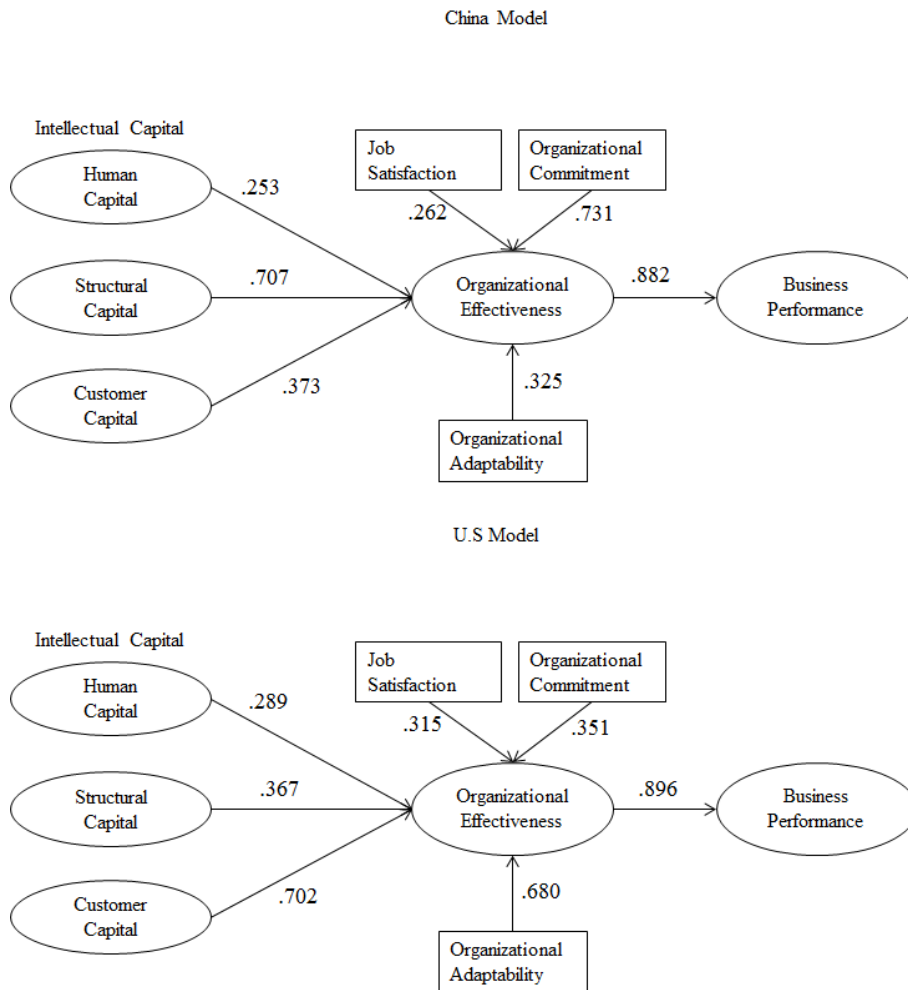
China Model

Intellectual Capital

Human Capital

.253

Job Satisfaction

Organizational Commitment

.262

.731

Structural Capital

.707

Organizational Effectiveness

.882

Business Performance

Customer Capital

.373

.325

Organizational Adaptability

U.S Model

Intellectual Capital

Human Capital

.289

Job Satisfaction

Organizational Commitment

.315

.351

Structural Capital

.367

Organizational Effectiveness

.896

Business Performance

Customer Capital

.702

.680

Organizational Adaptability